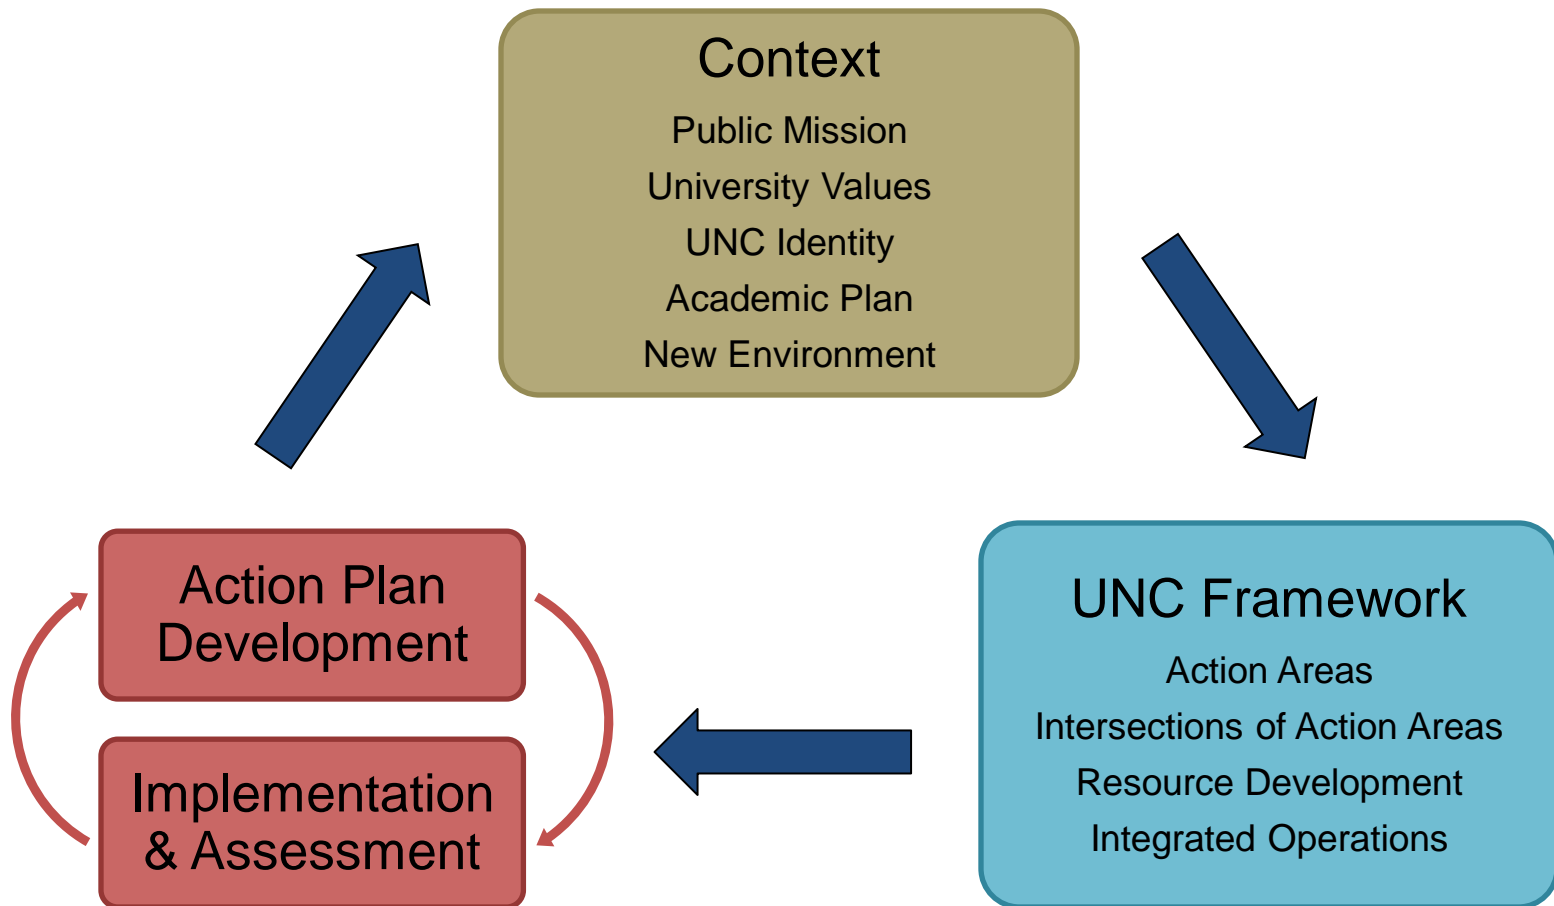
Context

Public Mission
University Values
UNC Identity
Academic Plan
New Environment

UNC Framework

Action Areas
Intersections of Action Areas
Resource Development
Integrated Operations

Action Plan Development

Implementation & Assessment